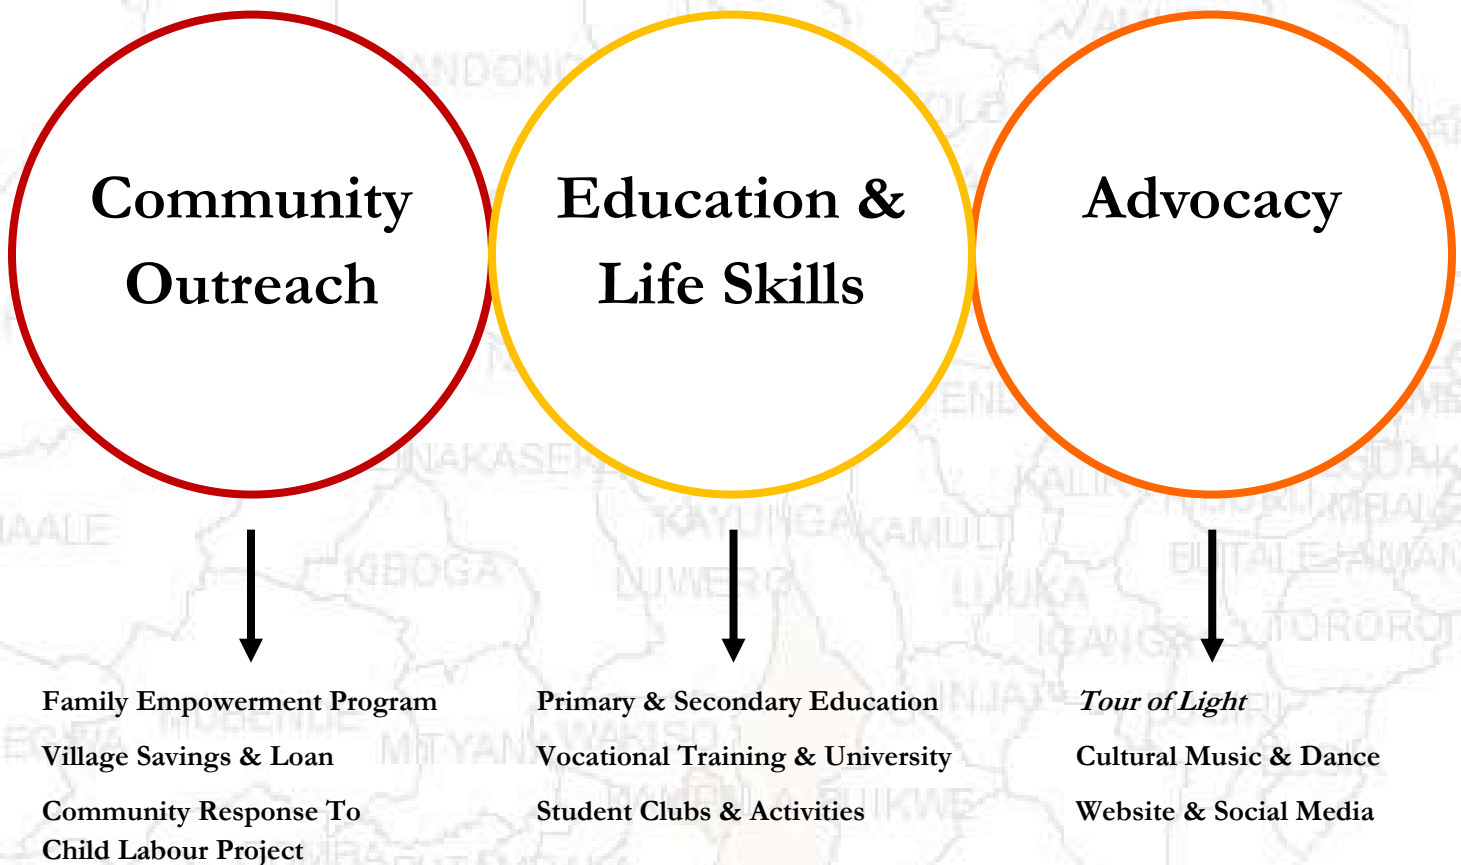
Community Outreach

Education & Life Skills

Advocacy

Family Empowerment Program

Village Savings & Loan

Community Response To Child Labour Project

Primary & Secondary Education

Vocational Training & University

Student Clubs & Activities

*Tour of Light*

Cultural Music & Dance

Website & Social Media